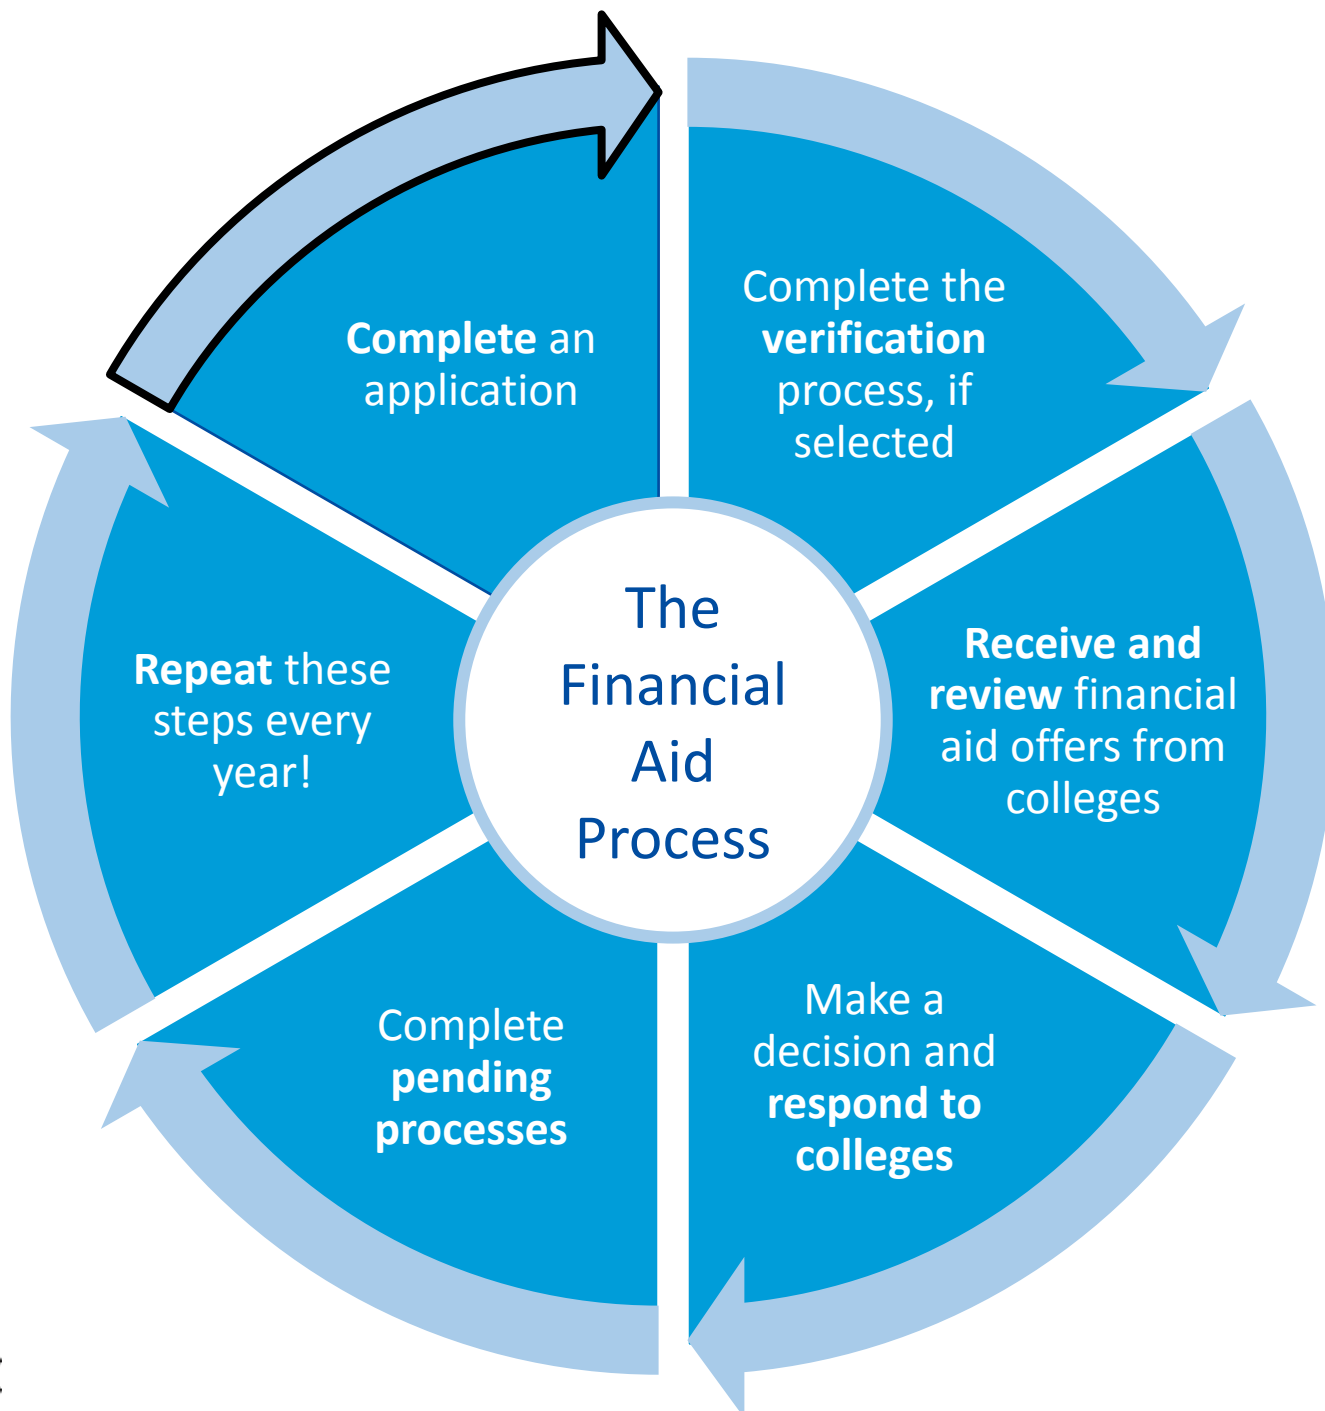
The Financial Aid Process

Complete an application

Complete the verification process, if selected

Receive and review financial aid offers from colleges

Make a decision and respond to colleges

Complete pending processes

Repeat these steps every year!